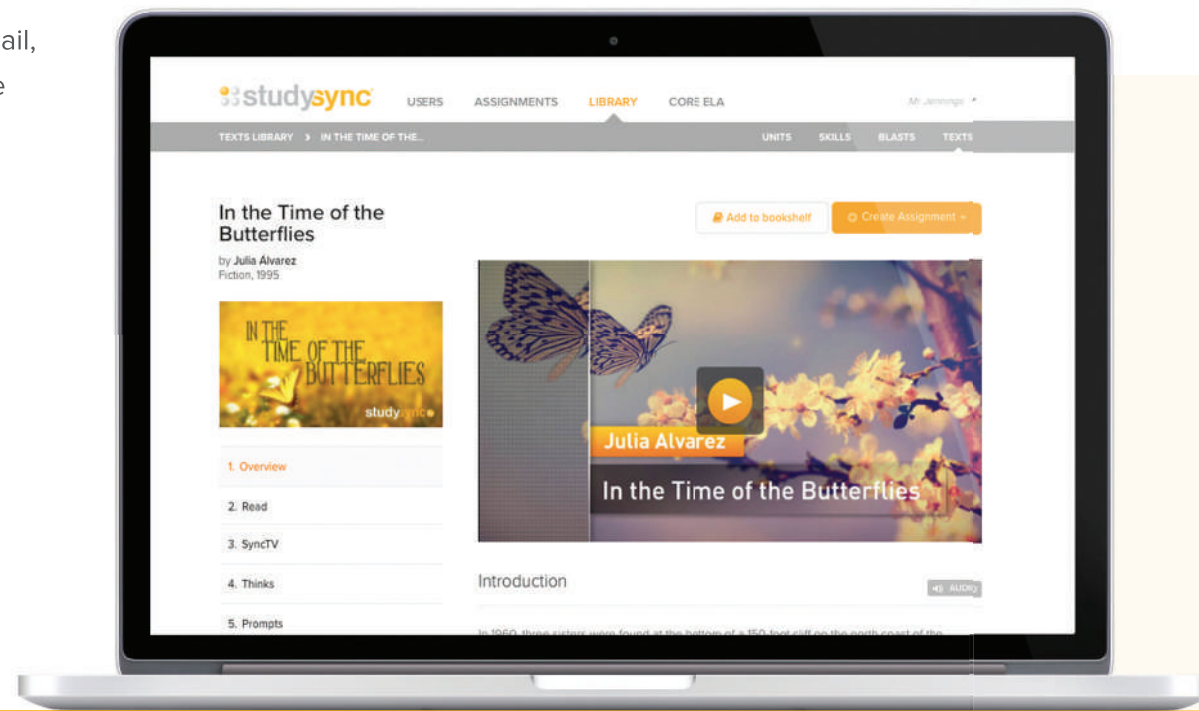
ail,
e

studysync

USERS ASSIGNMENTS LIBRARY CORE ELA

Mr Jennings

TEXTS LIBRARY > IN THE TIME OF THE...

UNITS SKILLS BLASTS TEXTS

In the Time of the Butterflies

by Julia Alvarez
Fiction, 1995

Add to bookshelf

Create Assignment »

IN THE TIME OF THE BUTTERFLIES

studysync

1. Overview

2. Read

3. SyncTV

4. Thinks

5. Prompts

Julia Alvarez

In the Time of the Butterflies

Introduction

AUDIO

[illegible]